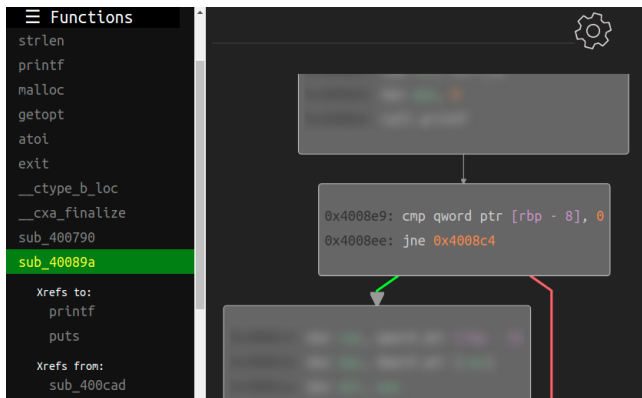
☰ Functions
strlen
printf
malloc
getopt
atoi
exit
__ctype_b_loc
__cxa_finalize
sub_400790
sub_40089a

Xrefs to:
printf
puts

Xrefs from:
sub_400cad

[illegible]
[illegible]

0x4008e9: cmp qword ptr [rbp - 8], 0
0x4008ee: jne 0x4008c4

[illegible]
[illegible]
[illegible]